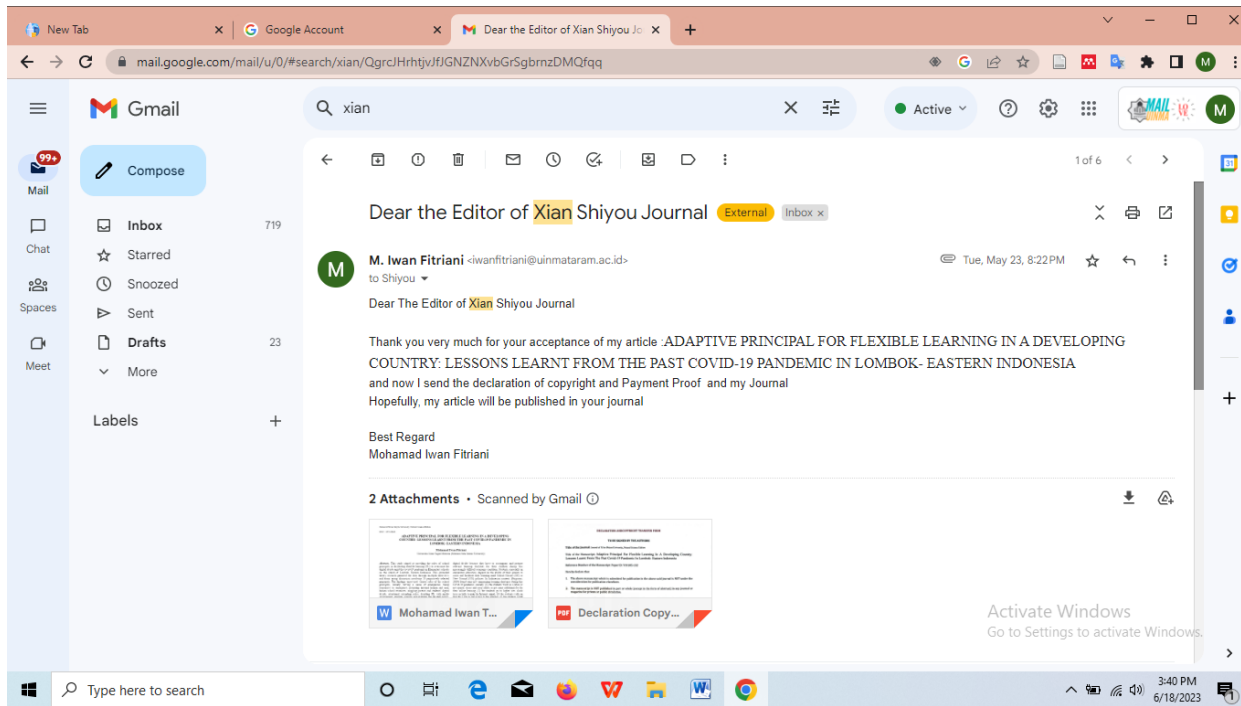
New Tab
Google Account
Dear the Editor of Xian Shiyou Jo
mail.google.com/mail/u/0/#search/xian/QgrcJHrhtjvJfJGNZNXvbGrSgbrnzDMQfqq

Gmail
xian
Active
M

99+
Mail
Chat
Spaces
Meet

Compose
Inbox 719
Starred
Snoozed
Sent
Drafts 23
More

Labels

1 of 6

Dear the Editor of Xian Shiyou Journal External Inbox ×

M. Iwan Fitriani <iwanfitriani@uinmataram.ac.id>
to Shiyou
Tue, May 23, 8:22 PM

Dear The Editor of Xian Shiyou Journal

Thank you very much for your acceptance of my article :ADAPTIVE PRINCIPAL FOR FLEXIBLE LEARNING IN A DEVELOPING COUNTRY: LESSONS LEARNT FROM THE PAST COVID-19 PANDEMIC IN LOMBOK- EASTERN INDONESIA
and now I send the declaration of copyright and Payment Proof and my Journal
Hopefully, my article will be published in your journal

Best Regard
Mohamad Iwan Fitriani

2 Attachments • Scanned by Gmail

Mohamad Iwan T...
PDF Declaration Copy...

Activate Windows
Go to Settings to activate Windows.

Type here to search
3:40 PM
6/18/2023